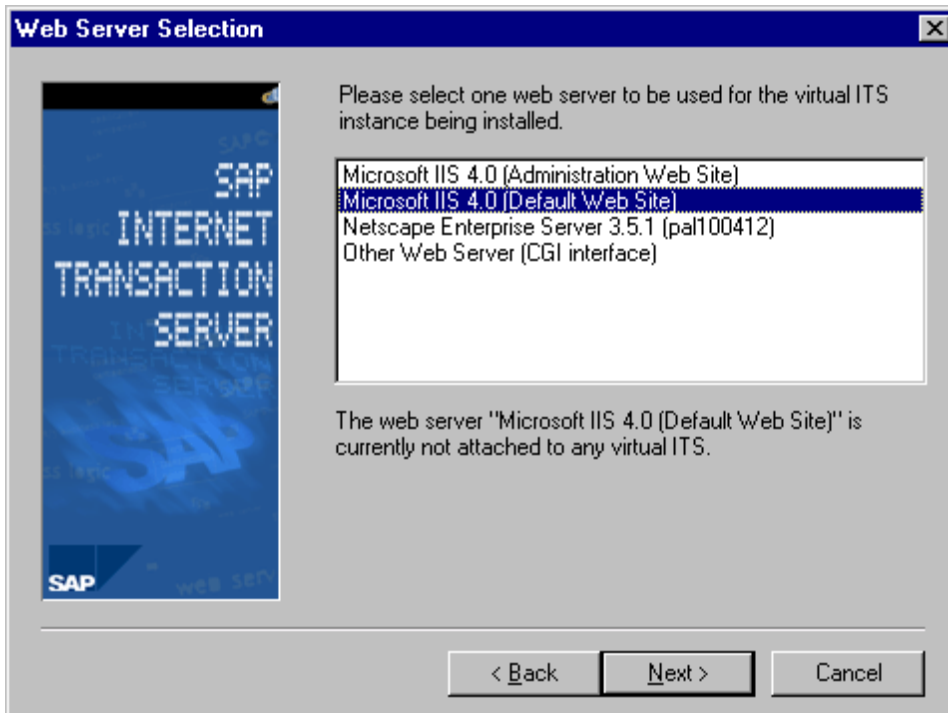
Web Server Selection

SAP
INTERNET
TRANSACTION
SERVER

SAP

Please select one web server to be used for the virtual ITS instance being installed.

Microsoft IIS 4.0 (Administration Web Site)
Microsoft IIS 4.0 (Default Web Site)
Netscape Enterprise Server 3.5.1 (pal100412)
Other Web Server (CGI interface)

The web server "Microsoft IIS 4.0 (Default Web Site)" is currently not attached to any virtual ITS.

< Back
Next >
Cancel